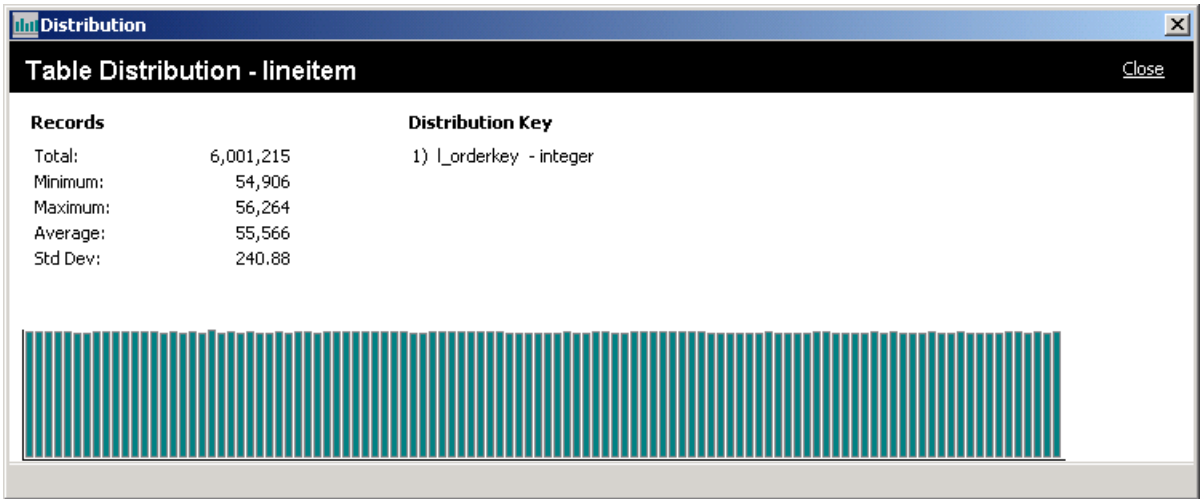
Distribution

Table Distribution - lineitem

Close

Records

| Total: | 6,001,215 |
|---|---|
| Minimum: | 54,906 |
| Maximum: | 56,264 |
| Average: | 55,566 |
| Std Dev: | 240.88 |

Distribution Key

1) l_orderkey - integer